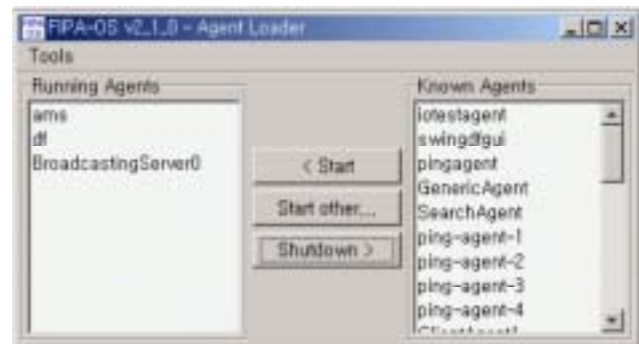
FIPA-OS v2_1_0 - Agent Loader

Tools

Running Agents
ams
df
BroadcastingServer0

< Start
Start other...
Shutdown >

Known Agents
iotestagent
swingdfgui
pingagent
GenericAgent
SearchAgent
ping-agent-1
ping-agent-2
ping-agent-3
ping-agent-4
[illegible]